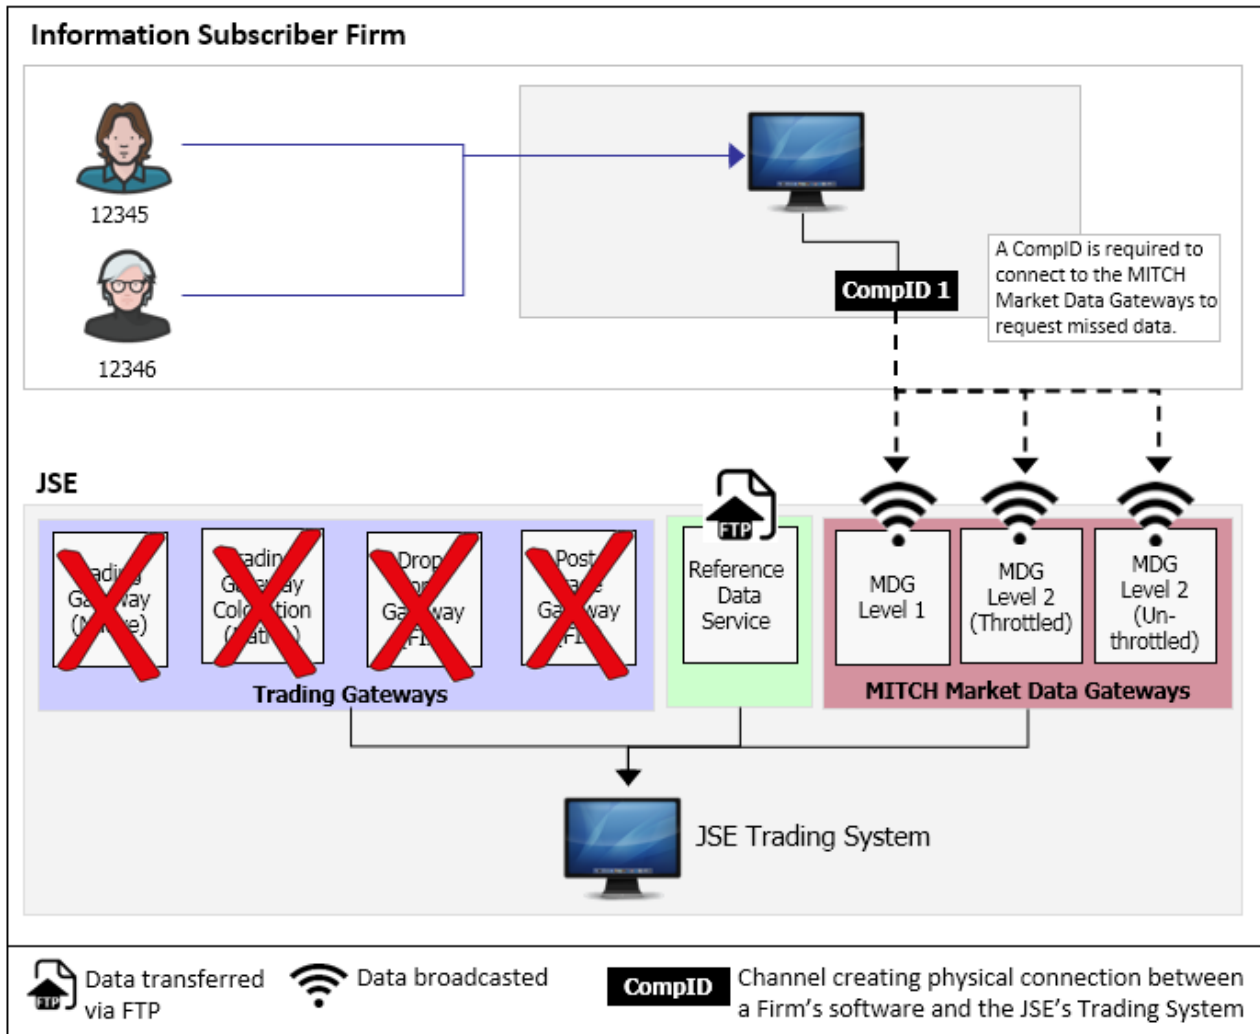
Information Subscriber Firm

12345

12346

CompID 1

A CompID is required to connect to the MITCH Market Data Gateways to request missed data.

JSE

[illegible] Ga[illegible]way ([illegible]e)

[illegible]adin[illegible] G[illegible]y Col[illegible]tion ([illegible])

Drop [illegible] Ga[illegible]way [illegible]

Post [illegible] Ga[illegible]way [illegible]

Trading Gateways

FTP

Reference Data Service

MDG Level 1

MDG Level 2 (Throttled)

MDG Level 2 (Un-throttled)

MITCH Market Data Gateways

JSE Trading System

FTP Data transferred via FTP

Data broadcasted

CompID Channel creating physical connection between a Firm's software and the JSE's Trading System